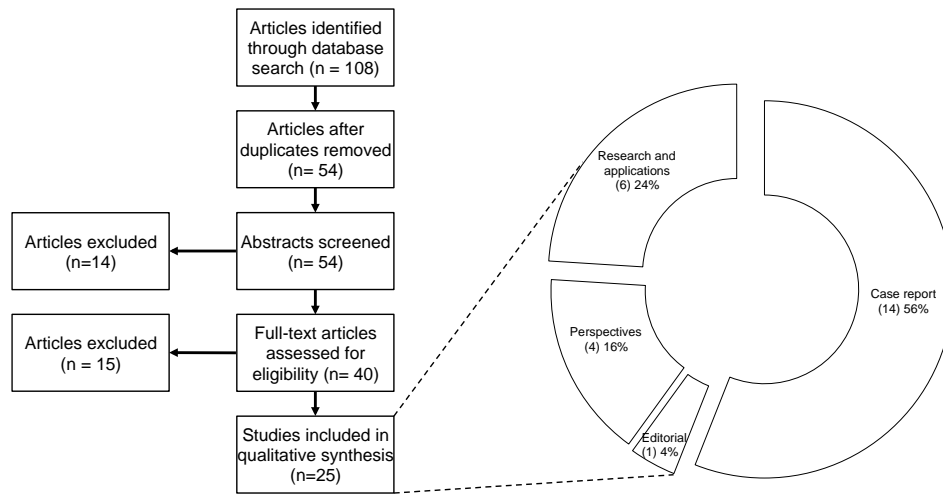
Articles identified through database search (n = 108)

Articles after duplicates removed (n= 54)

Articles excluded (n=14)

Abstracts screened (n= 54)

Articles excluded (n = 15)

Full-text articles assessed for eligibility (n= 40)

Studies included in qualitative synthesis (n=25)

Research and applications (6) 24%

Case report (14) 56%

Perspectives (4) 16%

Editorial (1) 4%